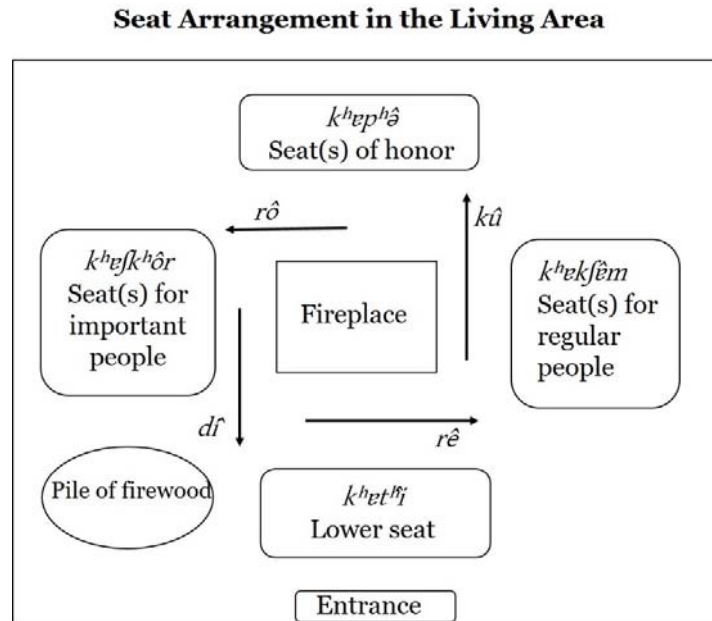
Seat Arrangement in the Living Area

$k^hɐp^hə̂$
Seat(s) of honor

$rô$

$kû$

$k^hɐʃk^hôr$
Seat(s) for important people

Fireplace

$k^hɐkʃêm$
Seat(s) for regular people

$dî$

$rê$

Pile of firewood

$k^hɐt^{hj}î$
Lower seat

Entrance